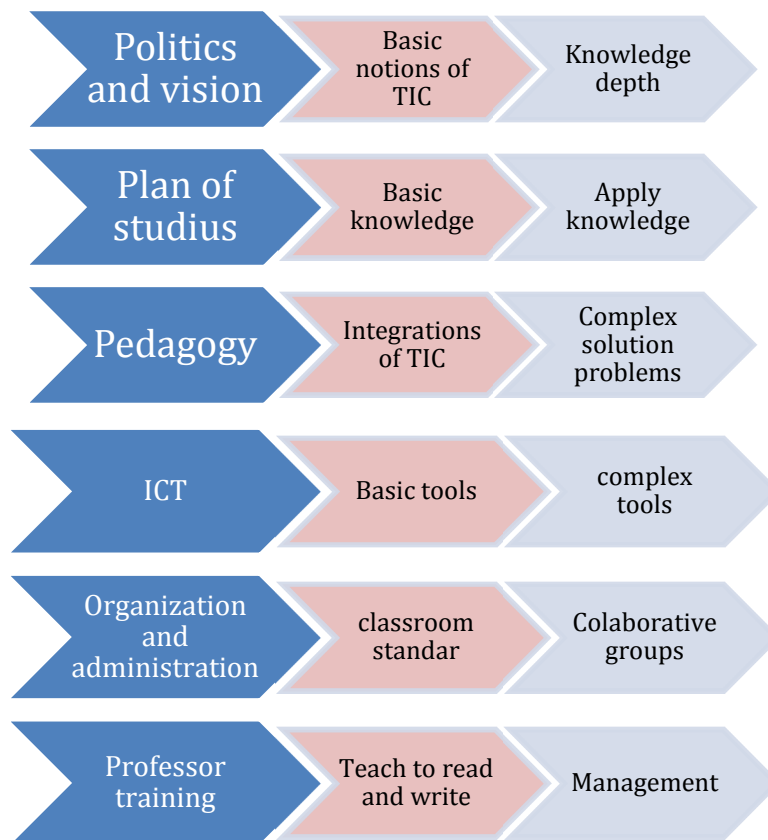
Politics and vision
Basic notions of TIC
Knowledge depth

Plan of studius
Basic knowledge
Apply knowledge

Pedagogy
Integrations of TIC
Complex solution problems

ICT
Basic tools
complex tools

Organization and administration
classroom standar
Colaborative groups

Professor training
Teach to read and write
Management